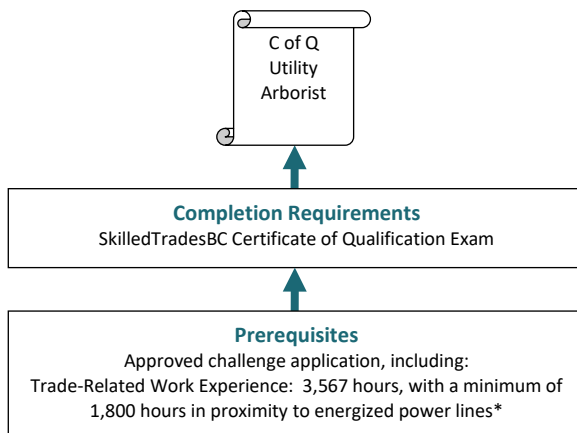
C of Q
Utility
Arborist

Completion Requirements
SkilledTradesBC Certificate of Qualification Exam

Prerequisites
Approved challenge application, including:
Trade-Related Work Experience: 3,567 hours, with a minimum of 1,800 hours in proximity to energized power lines*